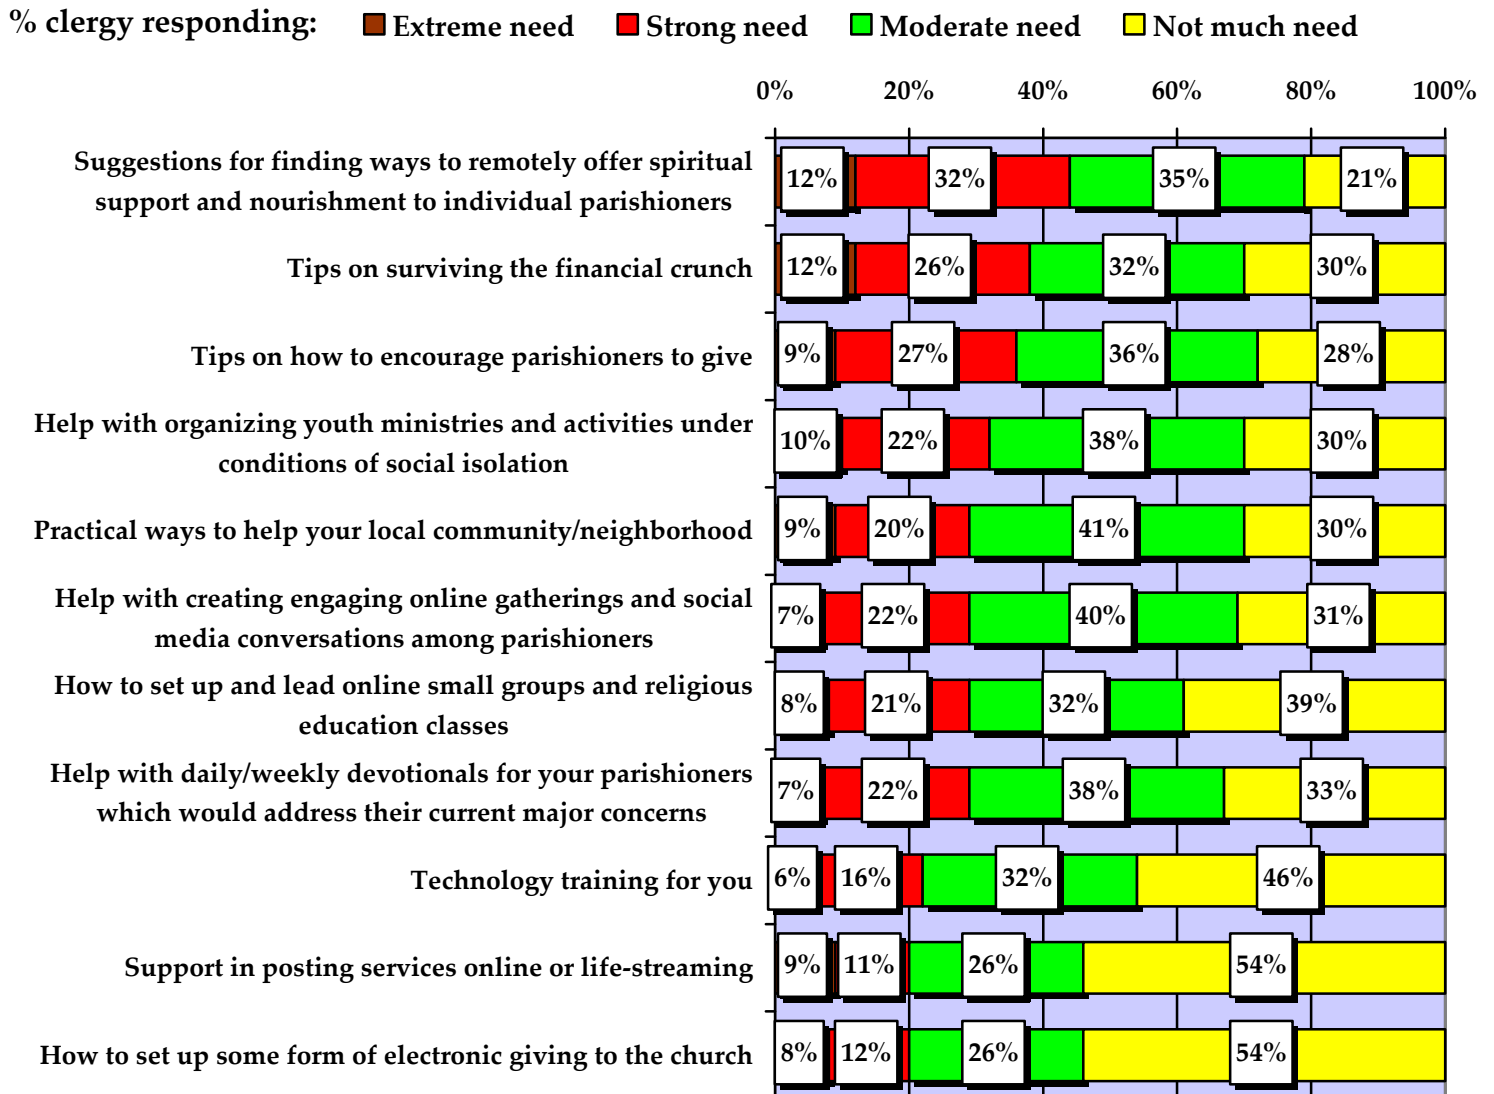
% clergy responding: Extreme need Strong need Moderate need Not much need

0% 20% 40% 60% 80% 100%

Suggestions for finding ways to remotely offer spiritual support and nourishment to individual parishioners 12% 32% 35% 21%

Tips on surviving the financial crunch 12% 26% 32% 30%

Tips on how to encourage parishioners to give 9% 27% 36% 28%

Help with organizing youth ministries and activities under conditions of social isolation 10% 22% 38% 30%

Practical ways to help your local community/neighborhood 9% 20% 41% 30%

Help with creating engaging online gatherings and social media conversations among parishioners 7% 22% 40% 31%

How to set up and lead online small groups and religious education classes 8% 21% 32% 39%

Help with daily/weekly devotionals for your parishioners which would address their current major concerns 7% 22% 38% 33%

Technology training for you 6% 16% 32% 46%

Support in posting services online or life-streaming 9% 11% 26% 54%

How to set up some form of electronic giving to the church 8% 12% 26% 54%